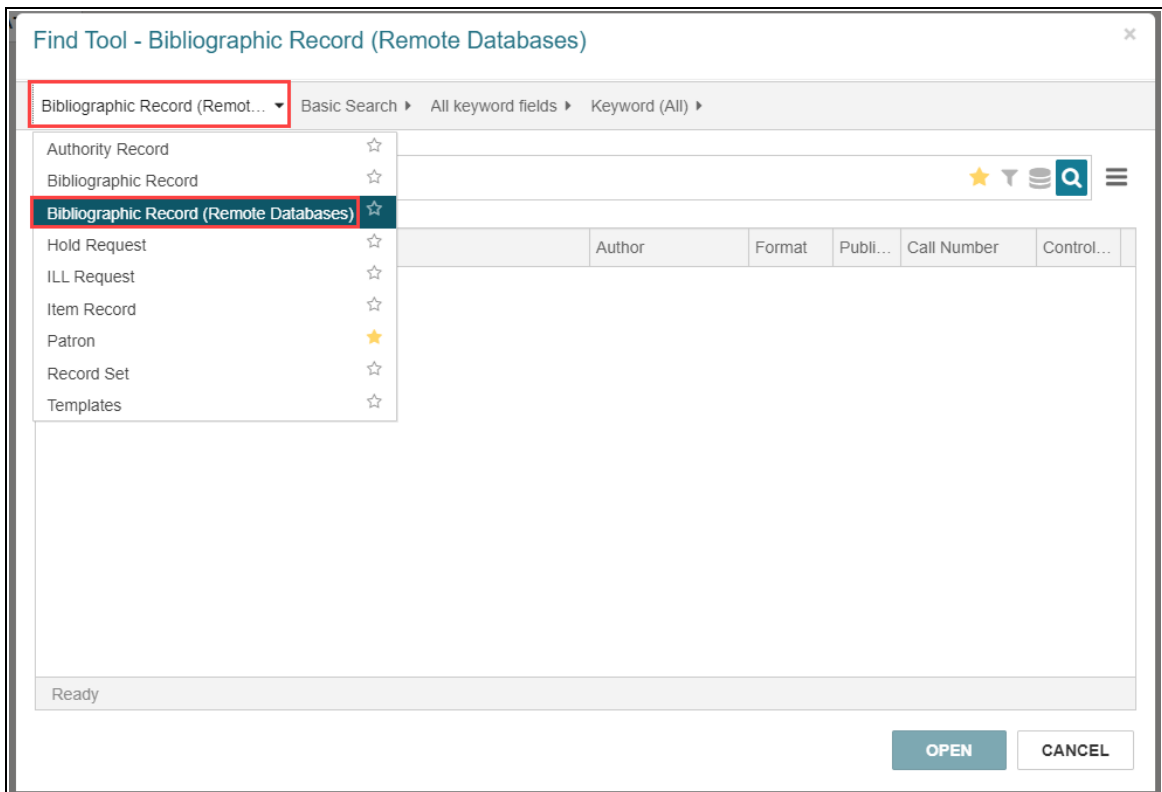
Find Tool - Bibliographic Record (Remote Databases)

×

Bibliographic Record (Remot...

Basic Search

All keyword fields

Keyword (All)

Authority Record
Bibliographic Record
Bibliographic Record (Remote Databases)
Hold Request
ILL Request
Item Record
Patron
Record Set
Templates

| Author | Format | Publi... | Call Number | Control... |
|---|---|---|---|---|

Ready

OPEN

CANCEL